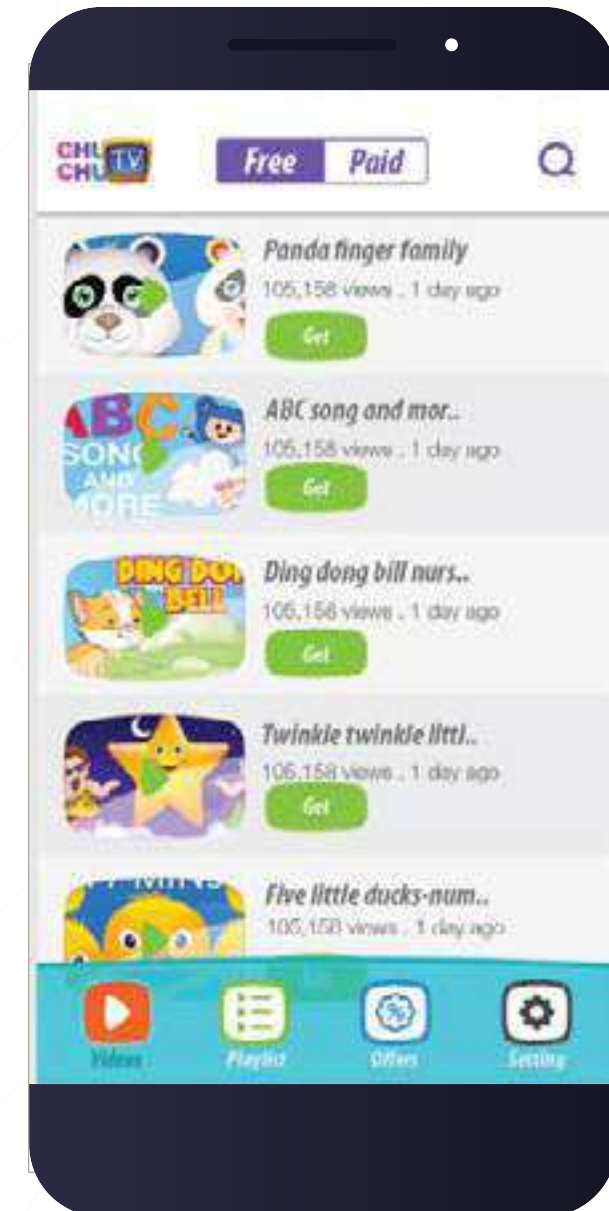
CHU CHU TV

Free Paid

Panda finger family
105,158 views . 1 day ago
Get

ABC song and mor..
105,158 views . 1 day ago
Get

Ding dong bill nurs..
105,158 views . 1 day ago
Get

Twinkle twinkle littl..
105,158 views . 1 day ago
Get

Five little ducks-num..
105,158 views . 1 day ago

Videos
Playlist
Offers
Setting